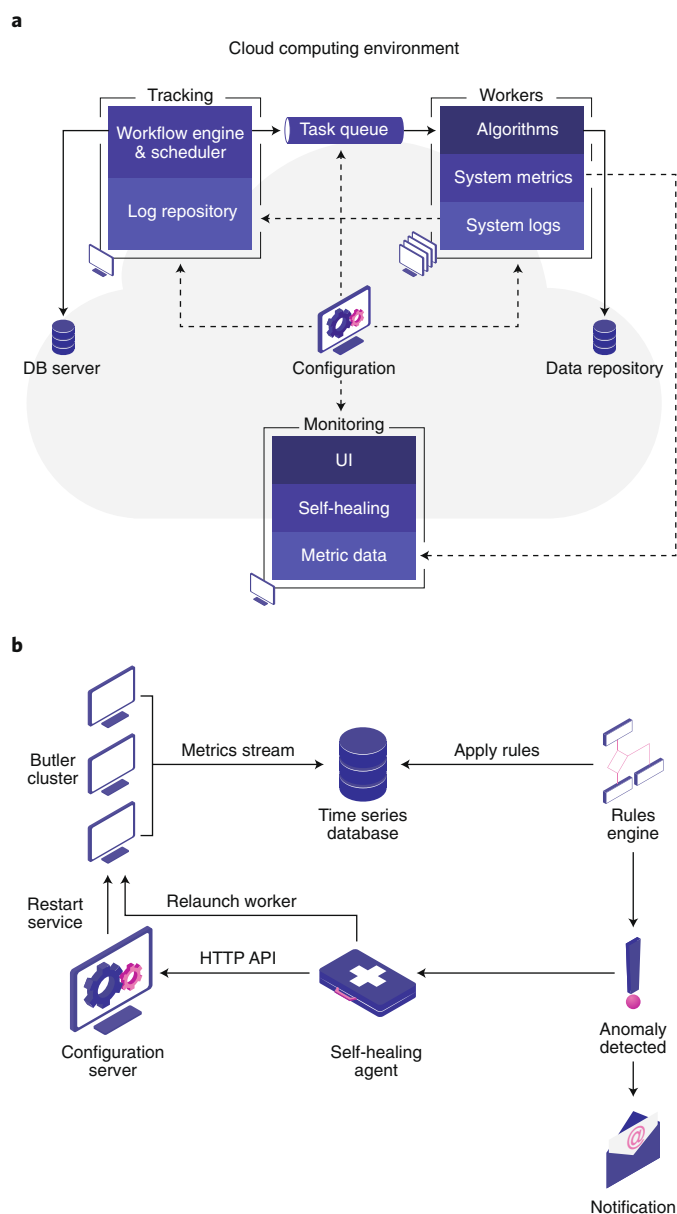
a

Cloud computing environment

Tracking

Workflow engine & scheduler

Log repository

Task queue

Workers

Algorithms

System metrics

System logs

DB server

Configuration

Data repository

Monitoring

UI

Self-healing

Metric data

b

Butler cluster

Metrics stream

Time series database

Apply rules

Rules engine

Restart service

Relaunch worker

HTTP API

Configuration server

Self-healing agent

Anomaly detected

Notification